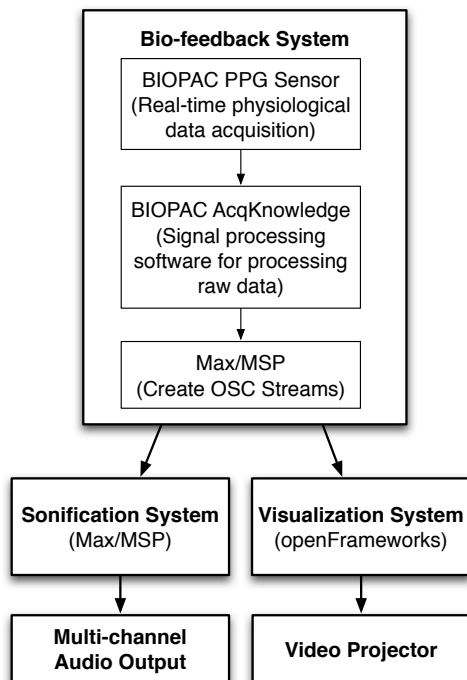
Bio-feedback System

BIOPAC PPG Sensor (Real-time physiological data acquisition)

BIOPAC AcqKnowledge (Signal processing software for processing raw data)

Max/MSP (Create OSC Streams)

Sonification System (Max/MSP)

Visualization System (openFrameworks)

Multi-channel Audio Output

Video Projector